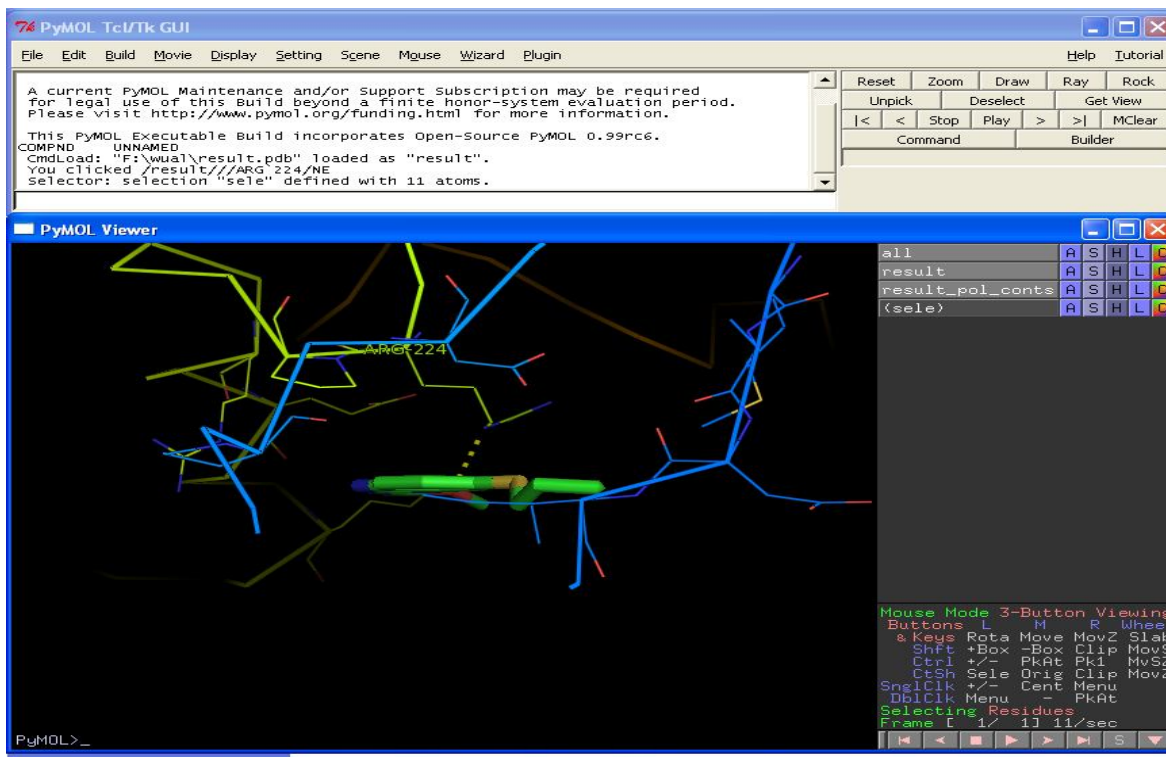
PyMOL Tcl/Tk GUI

File Edit Build Movie Display Setting Scene Mouse Wizard Plugin Help Tutorial

A current PyMOL Maintenance and/or Support Subscription may be required for legal use of this Build beyond a finite honor-system evaluation period. Please visit http://www.pymol.org/funding.html for more information.

This PyMOL Executable Build incorporates Open-Source PyMOL 0.99rc6.
COMPND UNNAMED
CmdLoad: "F:\wual\result.pdb" loaded as "result".
You clicked /result///ARG 224/NE
Selector: selection "sele" defined with 11 atoms.

| Reset | Zoom | Draw | Ray | Rock |
|---|---|---|---|---|
| Unpick | Deselect | Get View | | |
| \|< | < | Stop | Play | > | >\| | MClear |
| Command | Builder | | | |

PyMOL Viewer

ARG-224

all A S H L C
result A S H L C
result_pol_conts A S H L C
(sele) A S H L C

Mouse Mode 3-Button Viewing
Buttons L M R Whee
& Keys Rota Move MovZ Slab
Shft +Box -Box Clip MovS
Ctrl +/- PkAt Pk1 MvSz
CtSh Sele Orig Clip MovZ
SnglClk +/- Cent Menu
DblClk Menu - PkAt
Selecting Residues
Frame [ 1/ 1] 11/sec

S

PyMOL>_